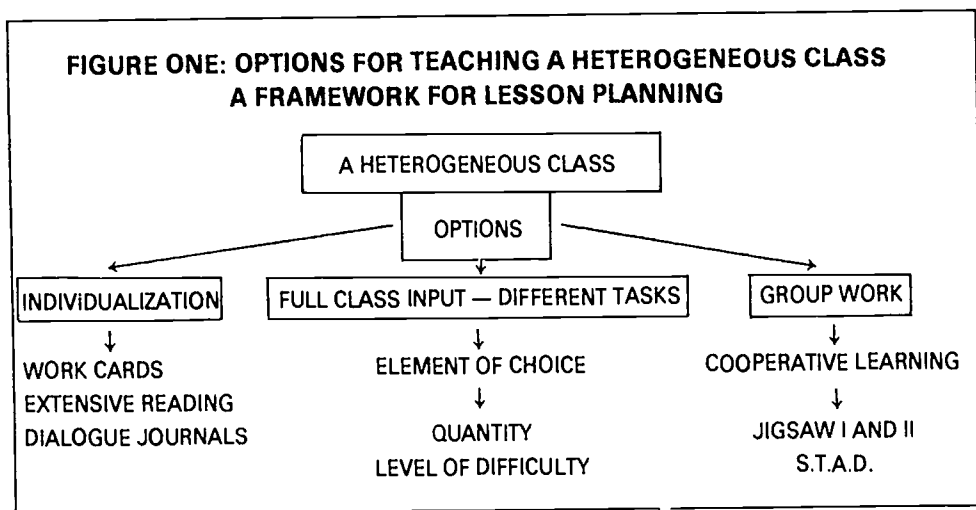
FIGURE ONE: OPTIONS FOR TEACHING A HETEROGENEOUS CLASS
A FRAMEWORK FOR LESSON PLANNING

A HETEROGENEOUS CLASS

OPTIONS

INDIVIDUALIZATION

WORK CARDS
EXTENSIVE READING
DIALOGUE JOURNALS

FULL CLASS INPUT — DIFFERENT TASKS

ELEMENT OF CHOICE

QUANTITY
LEVEL OF DIFFICULTY

GROUP WORK

COOPERATIVE LEARNING

JIGSAW I AND II
S.T.A.D.